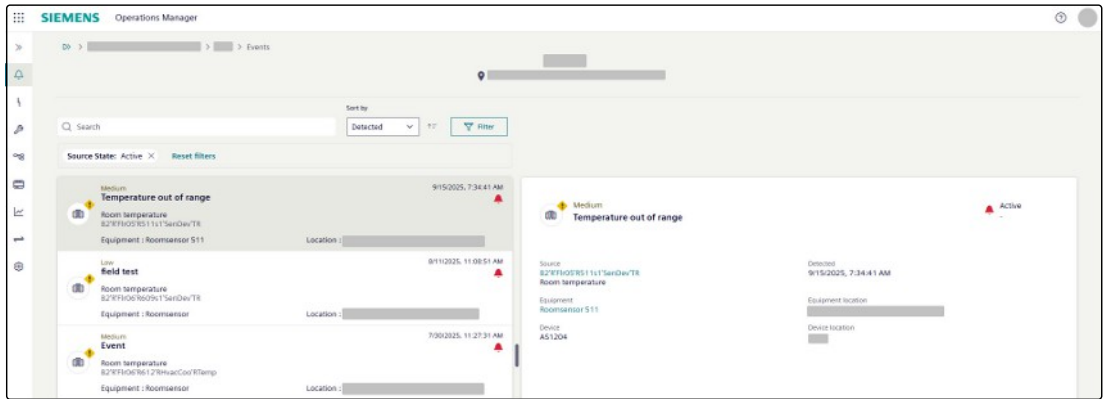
SIEMENS Operations Manager

> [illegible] > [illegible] > Events

Sort by

Search

Detected

Filter

Source State: Active ×

Reset filters

Medium
Temperature out of range
9/15/2025, 7:34:41 AM
Room temperature
B2'RFlrO5'RS11s1'SenDev'TR
Equipment : Roomsensor S11
Location : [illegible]

Low
field test
8/11/2025, 11:08:51 AM
Room temperature
B2'RFlrO6'R609s1'SenDev'TR
Equipment : Roomsensor
Location : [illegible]

Medium
Event
7/30/2025, 11:27:31 AM
Room temperature
B2'RFlrO6'R612'RHvacCoo'RTemp
Equipment : Roomsensor
Location : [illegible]

Medium
Temperature out of range
Active
-

Source
B2'RFlrO5'RS11s1'SenDev'TR
Room temperature

Detected
9/15/2025, 7:34:41 AM

Equipment
Roomsensor S11

Equipment location
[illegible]

Device
AS1204

Device location
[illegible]